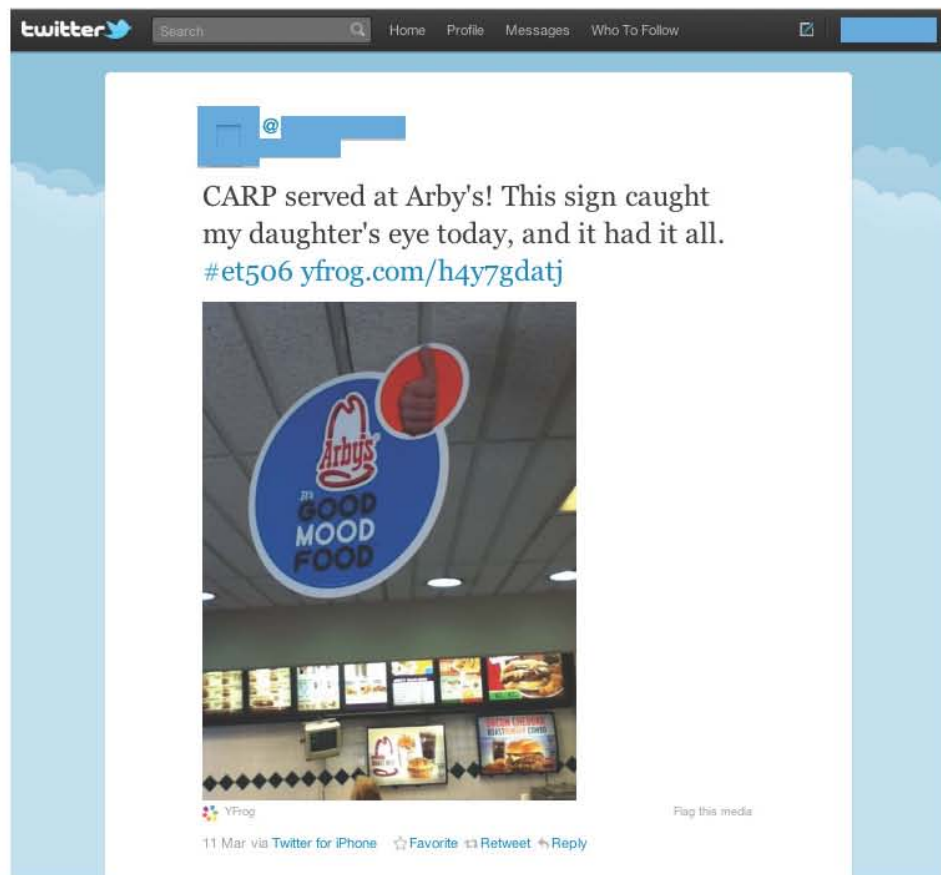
twitter Search Home Profile Messages Who To Follow

@

CARP served at Arby's! This sign caught my daughter's eye today, and it had it all. #et506 yfrog.com/h4y7gdatj

Arby's
It's GOOD MOOD FOOD

YFrog

Flag this media

11 Mar via Twitter for iPhone ☆Favorite Retweet Reply